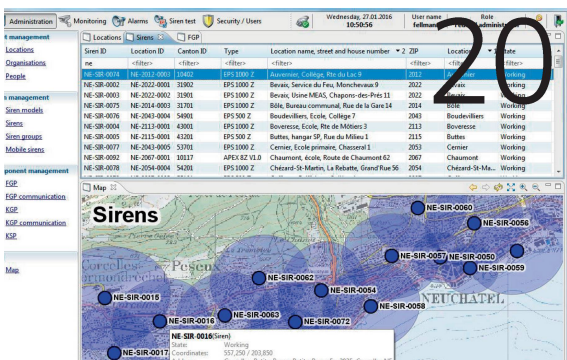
Administration Monitoring Alarms Siren test Security / Users Wednesday, 27.01.2016 10:50:56 User name fellman Role administ

t management
Locations
Organisations
People

s management
Siren models
Sirens
Siren groups
Mobile sirens

ponent management
FGP
FGP communication
KGP
KGP communication
KSP

Map

Locations Sirens FGP

| Siren ID | Location ID | Canton ID | Type | Location name, street and house number | ZIP | Location | State |
|---|---|---|---|---|---|---|---|
| ne | <filter> | <filter> | <filter> | <filter> | <filter> | <filter> | <filter> |
| NE-SIR-0074 | NE-2012-0001 | 10402 | EPS 1000 Z | Auvernier, Collège, Rte du Lac 9 | 2012 | Auvernier | Working |
| NE-SIR-0002 | NE-2022-0001 | 31902 | EPS 1000 Z | Bevaix, Service du Feu, Monchevaux 9 | 2022 | Bevaix | Working |
| NE-SIR-0003 | NE-2022-0002 | 31901 | EPS 1000 Z | Bevaix, Usine MEAS, Chapons-des-Prés 11 | 2022 | Bevaix | Working |
| NE-SIR-0075 | NE-2014-0003 | 31701 | EPS 1000 Z | Bôle, Bureau communal, Rue de la Gare 14 | 2014 | Bôle | Working |
| NE-SIR-0004 | NE-2043-0004 | 54901 | EPS 500 Z | Boudevilliers, Ecole, Collège 7 | 2043 | Boudevilliers | Working |
| NE-SIR-0006 | NE-2113-0001 | 43001 | EPS 1000 Z | Boveresse, Ecole, Rte de Môtiers 3 | 2113 | Boveresse | Working |
| NE-SIR-0005 | NE-2115-0001 | 43201 | EPS 500 Z | Buttes, hangar SP, Rue du Milieu 1 | 2115 | Buttes | Working |
| NE-SIR-0077 | NE-2053-0005 | 53701 | EPS 1000 Z | Cernier, Ecole primaire, Chasseral 1 | 2053 | Cernier | Working |
| NE-SIR-0092 | NE-2067-0001 | 10117 | APEX 8Z V1.0 | Chaumont, école, Route de Chaumont 62 | 2067 | Chaumont | Working |
| NE-SIR-0078 | NE-2054-0004 | 54201 | EPS 1000 Z | Chézard-St-Martin, La Rebatte, Grand Rue 56 | 2054 | Chézard-St-Ma | Working |

Sirens
20
Corcelles Peseux NEUCHATEL
NE-SIR-0060 NE-SIR-0056 NE-SIR-0057 NE-SIR-0050 NE-SIR-0059 NE-SIR-0062 NE-SIR-0054 NE-SIR-0015 NE-SIR-0058 NE-SIR-0016 NE-SIR-0063 NE-SIR-0072 NE-SIR-0017

NE-SIR-0016(Siren)
State: Working
Coordinates: 557,250 / 203,850